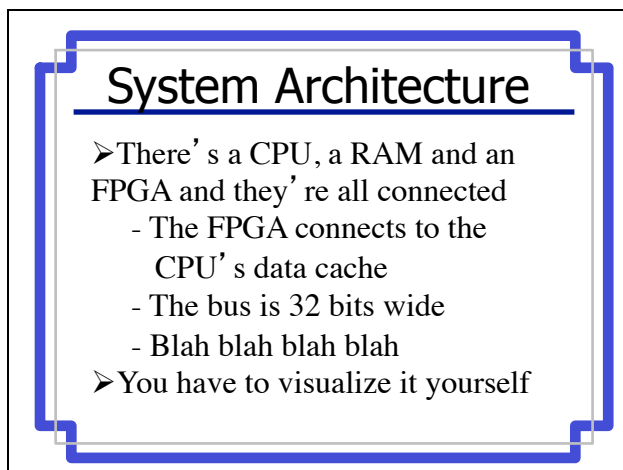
System Architecture

➢There's a CPU, a RAM and an FPGA and they're all connected

- The FPGA connects to the CPU's data cache
- The bus is 32 bits wide
- Blah blah blah blah

➢You have to visualize it yourself